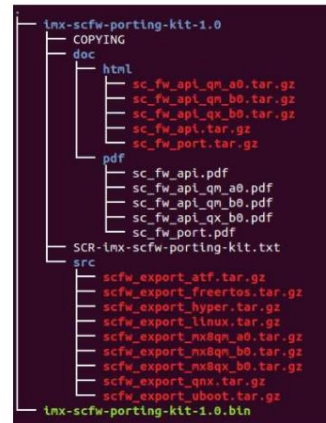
.
├── imx-scfw-porting-kit-1.0
│   ├── COPYING
│   ├── doc
│   │   ├── html
│   │   │   ├── sc_fw_api_qm_a0.tar.gz
│   │   │   ├── sc_fw_api_qm_b0.tar.gz
│   │   │   ├── sc_fw_api_qx_b0.tar.gz
│   │   │   ├── sc_fw_api.tar.gz
│   │   │   └── sc_fw_port.tar.gz
│   │   └── pdf
│   │       ├── sc_fw_api.pdf
│   │       ├── sc_fw_api_qm_a0.pdf
│   │       ├── sc_fw_api_qm_b0.pdf
│   │       ├── sc_fw_api_qx_b0.pdf
│   │       └── sc_fw_port.pdf
│   ├── SCR-imx-scfw-porting-kit.txt
│   └── src
│       ├── scfw_export_atf.tar.gz
│       ├── scfw_export_freertos.tar.gz
│       ├── scfw_export_hyper.tar.gz
│       ├── scfw_export_linux.tar.gz
│       ├── scfw_export_mx8qm_a0.tar.gz
│       ├── scfw_export_mx8qm_b0.tar.gz
│       ├── scfw_export_mx8qx_b0.tar.gz
│       ├── scfw_export_qnx.tar.gz
│       └── scfw_export_uboot.tar.gz
└── imx-scfw-porting-kit-1.0.bin